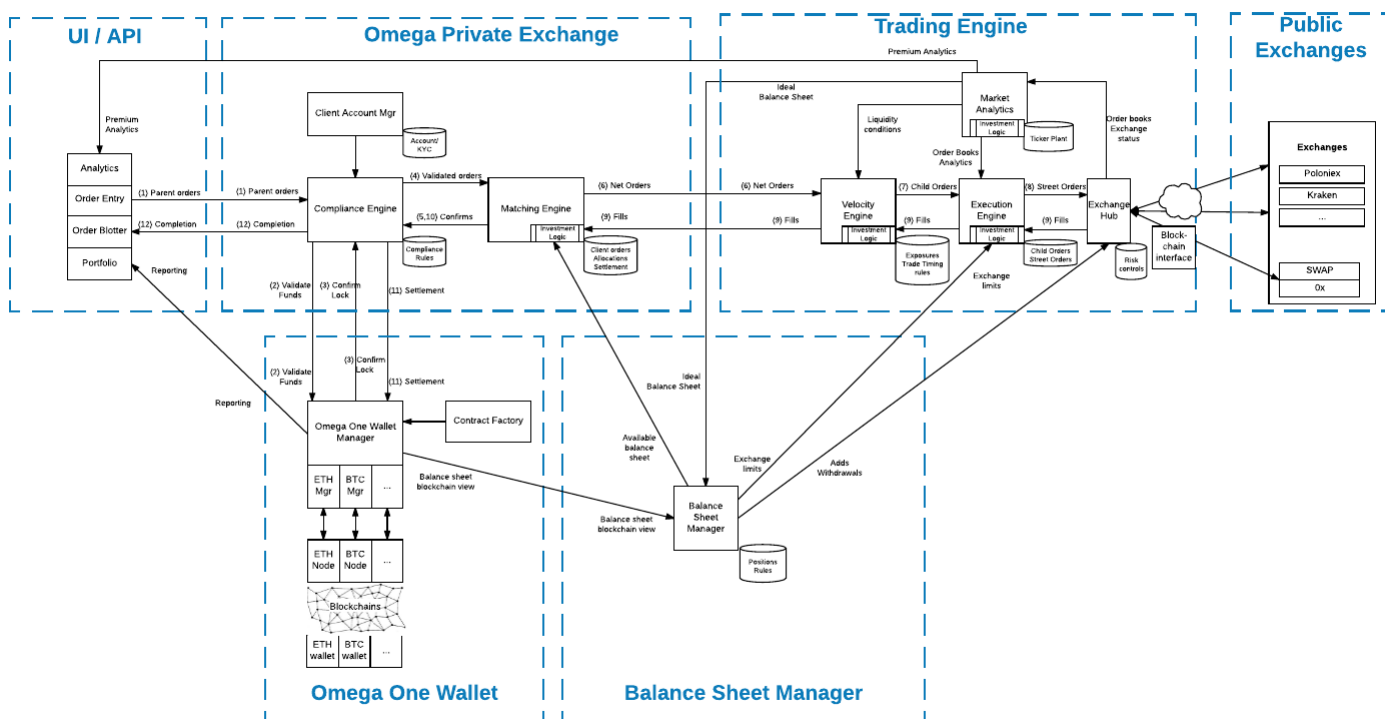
UI / API

Omega Private Exchange

Trading Engine

Public Exchanges

Premium Analytics

Premium Analytics

Analytics

Order Entry

Order Blotter

Portfolio

(1) Parent orders

(1) Parent orders

(12) Completion

(12) Completion

Reporting

Client Account Mgr

Account/ KYC

Compliance Engine

Compliance Rules

(4) Validated orders

(5,10) Confirms

Matching Engine

Investment Logic

Client orders Allocations Settlement

(6) Net Orders

(6) Net Orders

(9) Fills

(9) Fills

Ideal Balance Sheet

Market Analytics

Investment Logic

Ticker Plant

Liquidity conditions

Order Books Analytics

Order books Exchange status

Velocity Engine

Investment Logic

Exposures Trade Timing rules

(7) Child Orders

(9) Fills

Execution Engine

Investment Logic

Child Orders Street Orders

(8) Street Orders

(9) Fills

Exchange Hub

Risk controls

Block-chain interface

Exchange limits

Exchanges

Poloniex

Kraken

...

SWAP

0x

(2) Validate Funds

(3) Confirm Lock

(11) Settlement

(2) Validate Funds

(3) Confirm Lock

(11) Settlement

Reporting

Omega One Wallet Manager

Contract Factory

ETH Mgr

BTC Mgr

...

ETH Node

BTC Node

...

Blockchains

ETH wallet

BTC wallet

...

Balance sheet blockchain view

Balance sheet blockchain view

Ideal Balance Sheet

Available balance sheet

Exchange limits

Adds Withdrawals

Balance Sheet Manager

Positions Rules

Omega One Wallet

Balance Sheet Manager